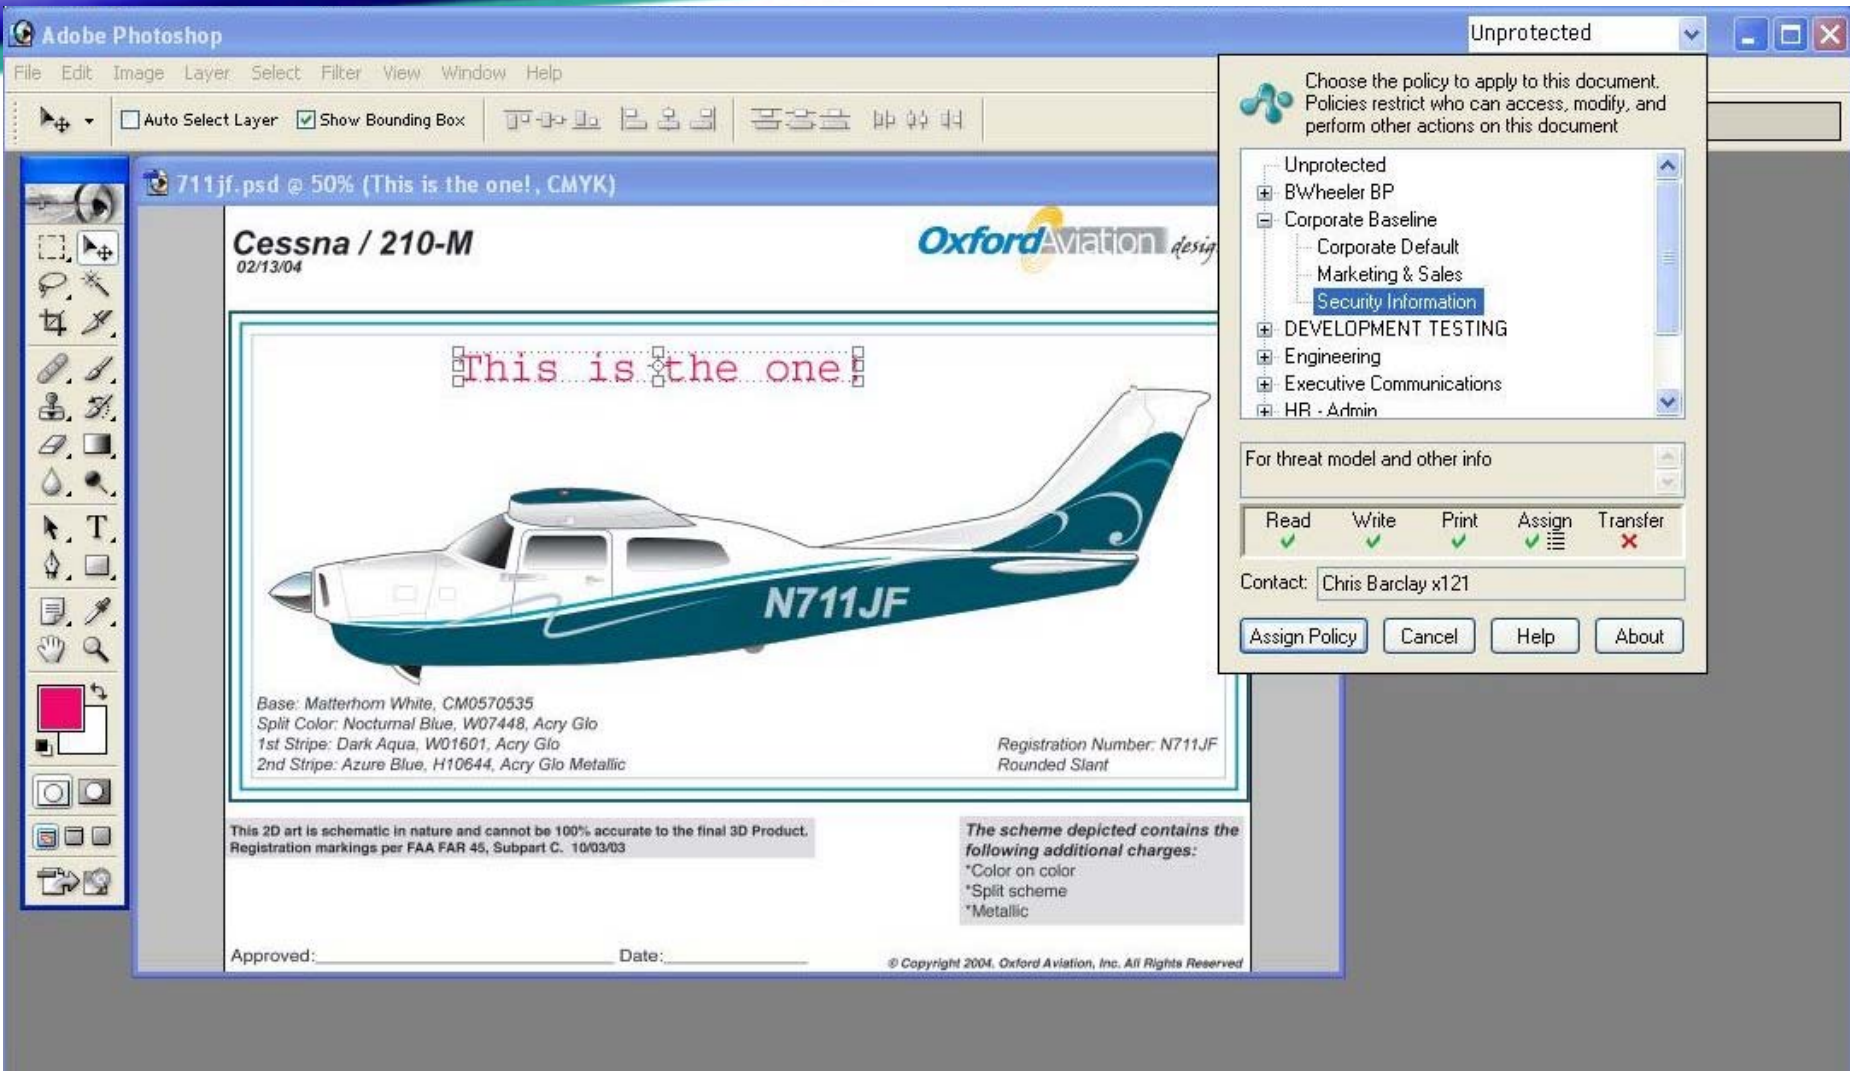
Adobe Photoshop

Unprotected

File Edit Image Layer Select Filter View Window Help

Auto Select Layer Show Bounding Box

711jf.psd @ 50% (This is the one!, CMYK)

Cessna / 210-M
02/13/04

OxfordAviation desig

This is the one!

N711JF

Base: Matterhorn White, CM0570535
Split Color: Nocturnal Blue, W07448, Acry Glo
1st Stripe: Dark Aqua, W01601, Acry Glo
2nd Stripe: Azure Blue, H10644, Acry Glo Metallic

Registration Number: N711JF
Rounded Slant

This 2D art is schematic in nature and cannot be 100% accurate to the final 3D Product.
Registration markings per FAA FAR 45, Subpart C. 10/03/03

The scheme depicted contains the following additional charges:
*Color on color
*Split scheme
*Metallic

Approved:________________ Date:__________

© Copyright 2004. Oxford Aviation, Inc. All Rights Reserved

Choose the policy to apply to this document. Policies restrict who can access, modify, and perform other actions on this document

Unprotected
BWheeler BP
Corporate Baseline
Corporate Default
Marketing & Sales
Security Information
DEVELOPMENT TESTING
Engineering
Executive Communications
HR - Admin

For threat model and other info

| Read | Write | Print | Assign | Transfer |
|---|---|---|---|---|
| ✓ | ✓ | ✓ | ✓ | ✗ |

Contact: Chris Barclay x121

Assign Policy Cancel Help About